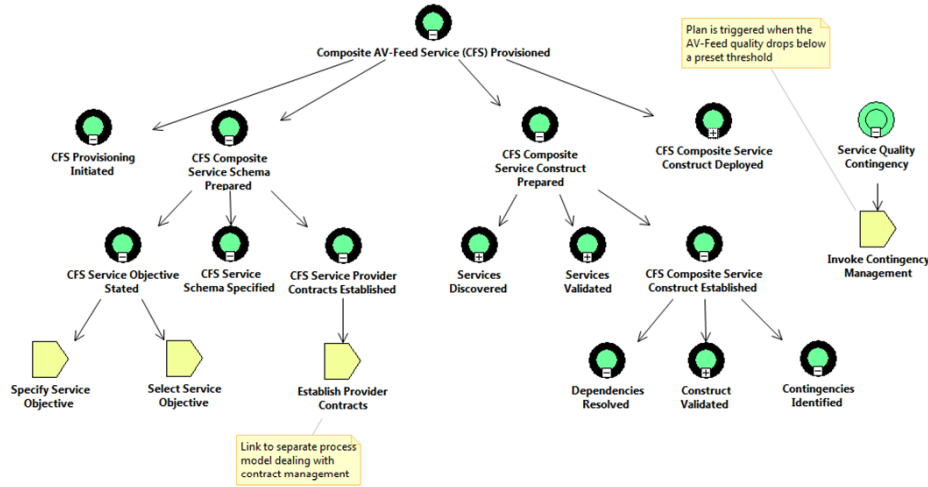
Composite AV-Feed Service (CFS) Provisioned

Plan is triggered when the AV-Feed quality drops below a preset threshold

CFS Provisioning Initiated

CFS Composite Service Schema Prepared

CFS Composite Service Construct Prepared

CFS Composite Service Construct Deployed

Service Quality Contingency

Invoke Contingency Management

CFS Service Objective Stated

CFS Service Schema Specified

CFS Service Provider Contracts Established

Services Discovered

Services Validated

CFS Composite Service Construct Established

Specify Service Objective

Select Service Objective

Establish Provider Contracts

Dependencies Resolved

Construct Validated

Contingencies Identified

Link to separate process model dealing with contract management